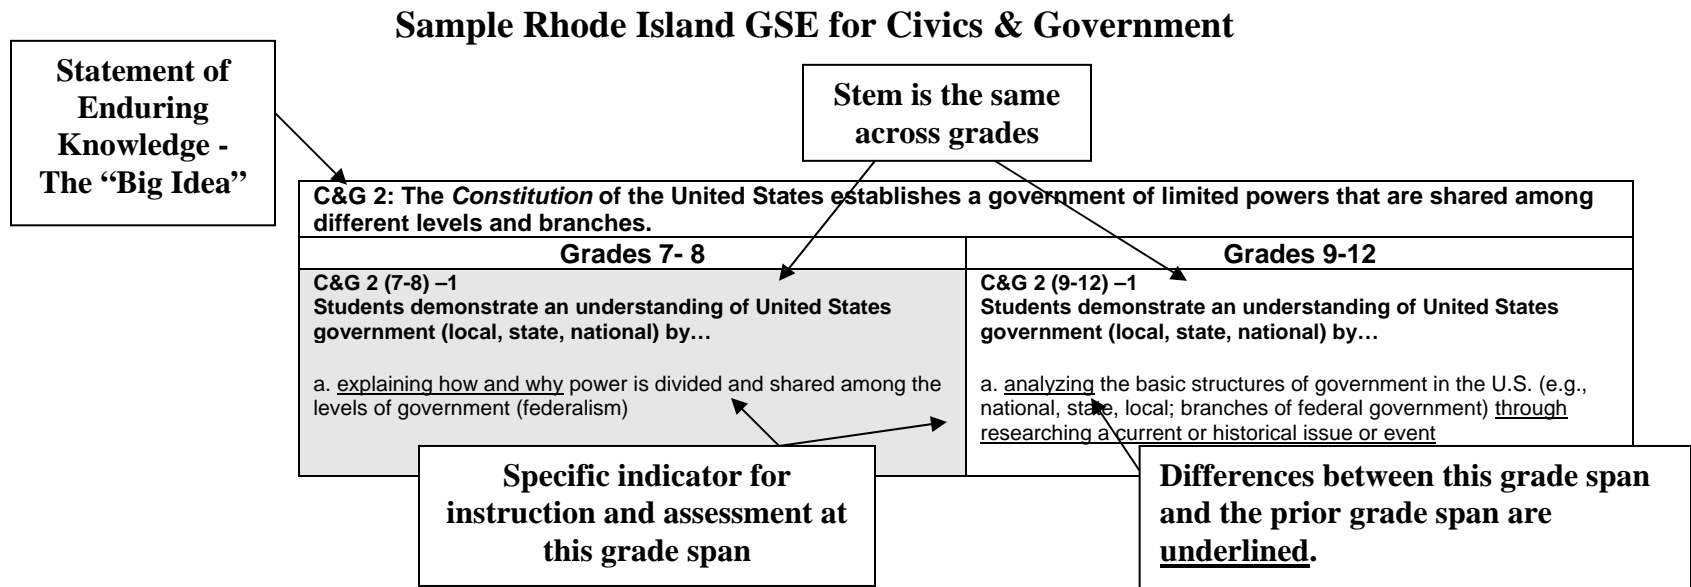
Sample Rhode Island GSE for Civics & Government

Statement of Enduring Knowledge - The "Big Idea"

Stem is the same across grades

C&G 2: The *Constitution* of the United States establishes a government of limited powers that are shared among different levels and branches.

| Grades 7- 8 | Grades 9-12 |
|---|---|
| C&G 2 (7-8) –1 Students demonstrate an understanding of United States government (local, state, national) by… <br><br> a. explaining how and why power is divided and shared among the levels of government (federalism) | C&G 2 (9-12) –1 Students demonstrate an understanding of United States government (local, state, national) by… <br><br> a. analyzing the basic structures of government in the U.S. (e.g., national, state, local; branches of federal government) through researching a current or historical issue or event |

Specific indicator for instruction and assessment at this grade span

Differences between this grade span and the prior grade span are underlined.